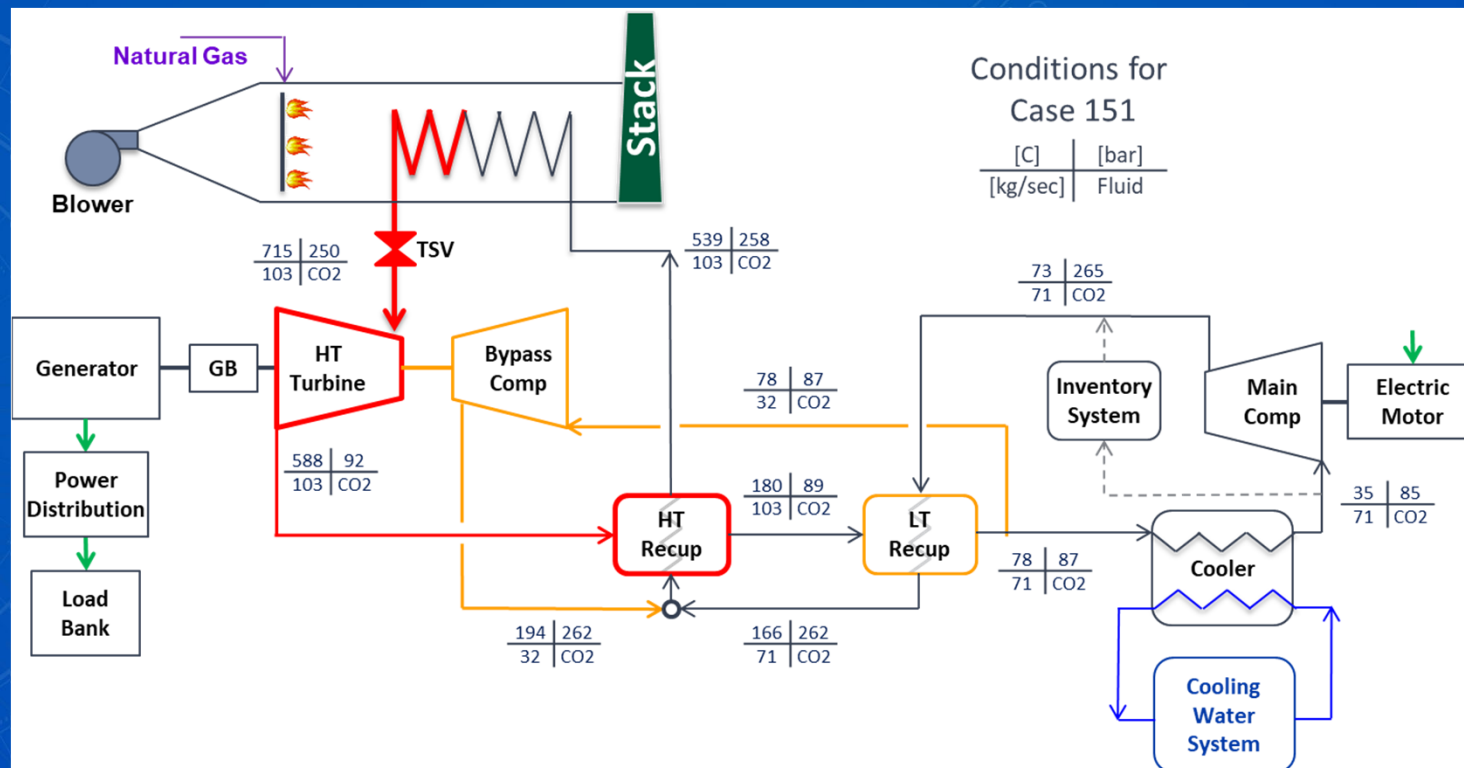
Natural Gas

Stack

Blower

Conditions for Case 151

| [C] | [bar] |
|---|---|
| [kg/sec] | Fluid |

TSV

| 715 | 250 |
|---|---|
| 103 | CO2 |

| 539 | 258 |
|---|---|
| 103 | CO2 |

| 73 | 265 |
|---|---|
| 71 | CO2 |

Generator

GB

HT Turbine

Bypass Comp

| 78 | 87 |
|---|---|
| 32 | CO2 |

Inventory System

Main Comp

Electric Motor

Power Distribution

| 588 | 92 |
|---|---|
| 103 | CO2 |

| 180 | 89 |
|---|---|
| 103 | CO2 |

HT Recup

LT Recup

| 35 | 85 |
|---|---|
| 71 | CO2 |

Cooler

| 78 | 87 |
|---|---|
| 71 | CO2 |

Load Bank

| 194 | 262 |
|---|---|
| 32 | CO2 |

| 166 | 262 |
|---|---|
| 71 | CO2 |

Cooling Water System